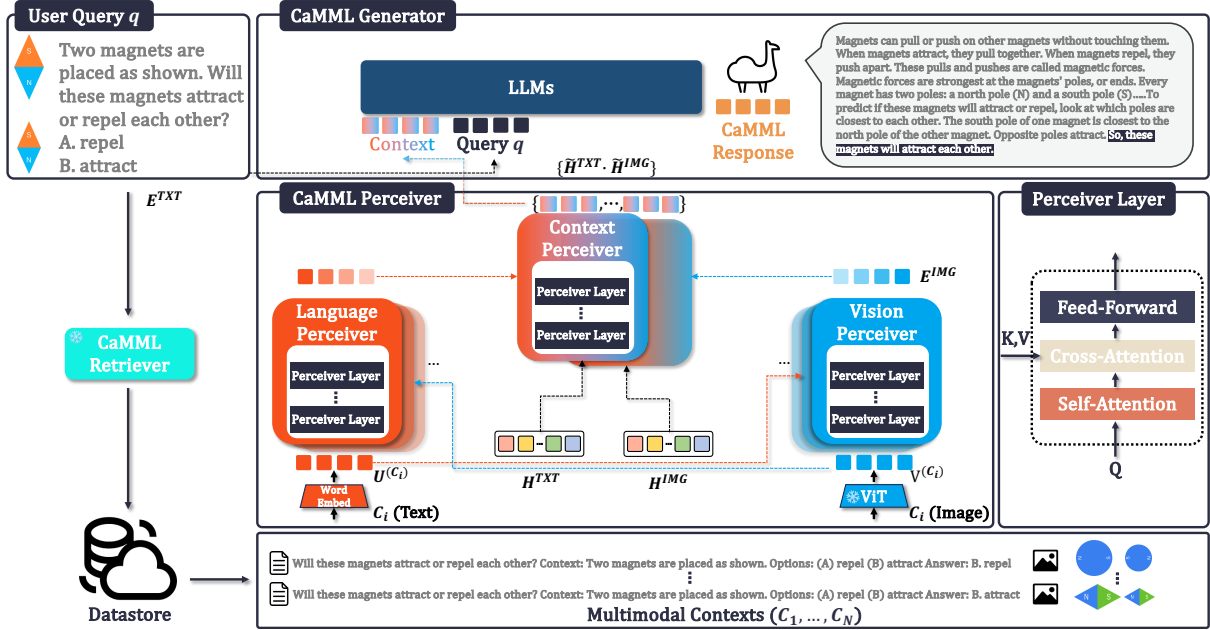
User Query $q$

Two magnets are placed as shown. Will these magnets attract or repel each other?
A. repel
B. attract

S
N
S
N

CaMML Generator

LLMs

Context Query $q$

$\{\tilde{H}^{TXT}, \tilde{H}^{IMG}\}$

CaMML Response

Magnets can pull or push on other magnets without touching them. When magnets attract, they pull together. When magnets repel, they push apart. These pulls and pushes are called magnetic forces. Magnetic forces are strongest at the magnets' poles, or ends. Every magnet has two poles: a north pole (N) and a south pole (S)......To predict if these magnets will attract or repel, look at which poles are closest to each other. The south pole of one magnet is closest to the north pole of the other magnet. Opposite poles attract. So, these magnets will attract each other.

$E^{TXT}$

CaMML Perceiver

$\{\ldots\}$

Context Perceiver

Perceiver Layer
⋮
Perceiver Layer

$E^{IMG}$

Language Perceiver

Perceiver Layer
⋮
Perceiver Layer

...

Vision Perceiver

Perceiver Layer
⋮
Perceiver Layer

...

$U^{(C_i)}$

$H^{TXT}$

$H^{IMG}$

$V^{(C_i)}$

Word Embed

$C_i$ (Text)

ViT

$C_i$ (Image)

Perceiver Layer

Feed-Forward

K,V

Cross-Attention

Self-Attention

Q

CaMML Retriever

Datastore

Will these magnets attract or repel each other? Context: Two magnets are placed as shown. Options: (A) repel (B) attract Answer: B. repel

⋮

Will these magnets attract or repel each other? Context: Two magnets are placed as shown. Options: (A) repel (B) attract Answer: B. attract

N S N

Multimodal Contexts $(C_1, \ldots, C_N)$